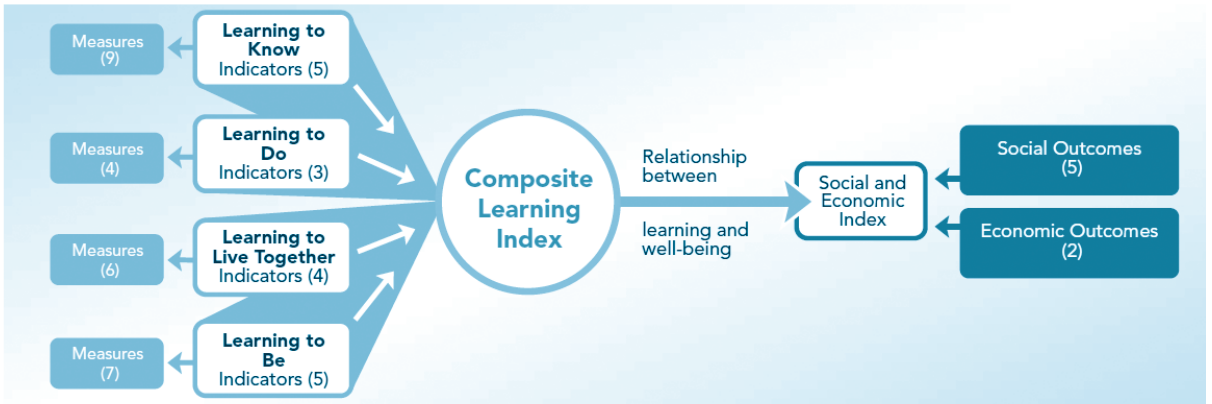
Measures (9)

Learning to Know
Indicators (5)

Measures (4)

Learning to Do
Indicators (3)

Measures (6)

Learning to Live Together
Indicators (4)

Measures (7)

Learning to Be
Indicators (5)

Composite Learning Index

Relationship between

learning and well-being

Social and Economic Index

Social Outcomes (5)

Economic Outcomes (2)